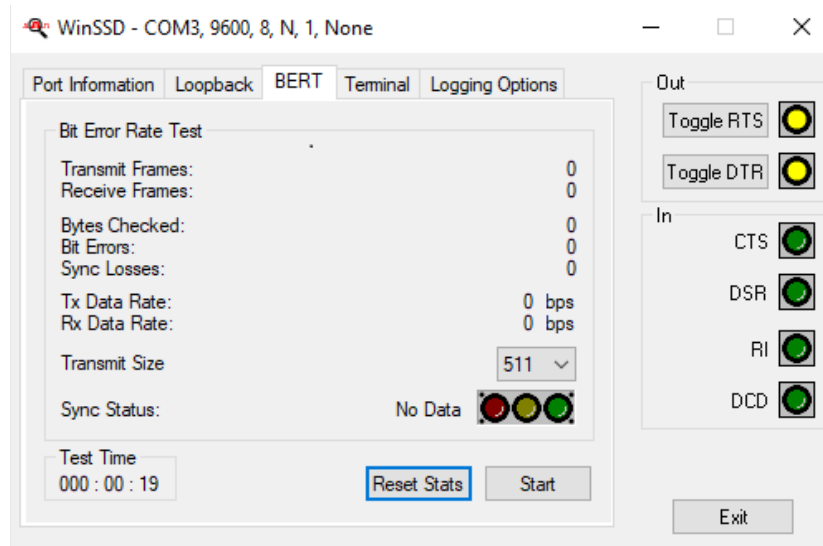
WinSSD - COM3, 9600, 8, N, 1, None

Port Information | Loopback | BERT | Terminal | Logging Options

Bit Error Rate Test

Transmit Frames: 0
Receive Frames: 0

Bytes Checked: 0
Bit Errors: 0
Sync Losses: 0

Tx Data Rate: 0 bps
Rx Data Rate: 0 bps

Transmit Size 511

Sync Status: No Data

Test Time
000 : 00 : 19

Reset Stats

Start

Out

Toggle RTS

Toggle DTR

In

CTS

DSR

RI

DCD

Exit